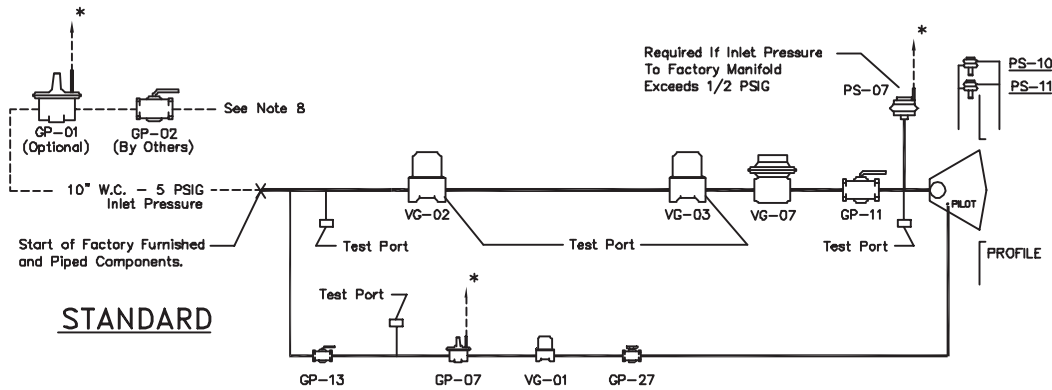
*

GP-01 (Optional)

GP-02 (By Others)

See Note 8

10" W.C. - 5 PSIG Inlet Pressure

Start of Factory Furnished and Piped Components.

Test Port

VG-02

Test Port

VG-03

VG-07

GP-11

Required If Inlet Pressure To Factory Manifold Exceeds 1/2 PSIG

*

PS-07

Test Port

PILOT

PS-10

PS-11

PROFILE

STANDARD

Test Port

*

GP-13

GP-07

VG-01

GP-27